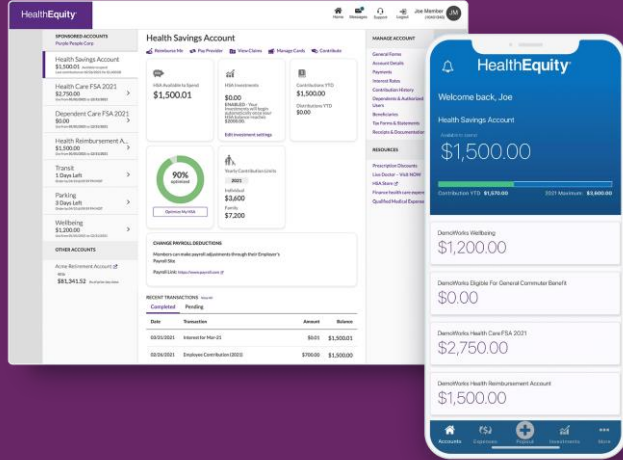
HealthEquity

Home Messages Support Logout Joe Member

SPONSORED ACCOUNTS
People People Corp

Health Savings Account
$1,500.01

Health Care FSA 2021
$2,750.00

Dependent Care FSA 2021
$0.00

Health Reimbursement A...
$1,500.00

Transit
1 Days Left

Parking
3 Days Left

Wellbeing
$1,200.00

OTHER ACCOUNTS

Acme Retirement Account
$81,341.52

Health Savings Account

Reimburse Me | Pay Provider | View Claims | Manage Cards | Contribute

HSA Available to Spend
$1,500.01

HSA Investments
$0.00

Contributions YTD
$1,500.00
Distributions YTD
$0.00

Edit investment settings

90%
optimized

Optimize My HSA

Yearly Contribution Limits
2021
Individual
$3,600
Family
$7,200

CHANGE PAYROLL DEDUCTIONS
Members can make payroll adjustments through their Employer's Payroll Site

RECENT TRANSACTIONS
Completed | Pending

| Date | Transaction | Amount | Balance |
|---|---|---|---|
| 02/01/2021 | Interest for Mar-21 | $0.01 | $1,500.01 |
| 02/01/2021 | Employee Contribution (2021) | $700.00 | $1,500.00 |

MANAGE ACCOUNT
General Forms
Account Details
Payments
Interest Rates
Contribution History
Dependents & Authorized Users
Beneficiaries
Tax Forms & Statements
Receipts & Documentation

RESOURCES
Prescription Discounts
Live Doctor – Visit NOW
HSA Store
Finance health care expenses
Qualified Medical Expenses

HealthEquity

Welcome back, Joe

Health Savings Account
Available to spend
$1,500.00
Contribution YTD $1,570.00 2021 Maximum $3,600.00

DemoWorks Wellbeing
$1,200.00

DemoWorks Eligible For General Commuter Benefit
$0.00

DemoWorks Health Care FSA 2021
$2,750.00

DemoWorks Health Reimbursement Account
$1,500.00

Accounts Expenses Payout Investments More